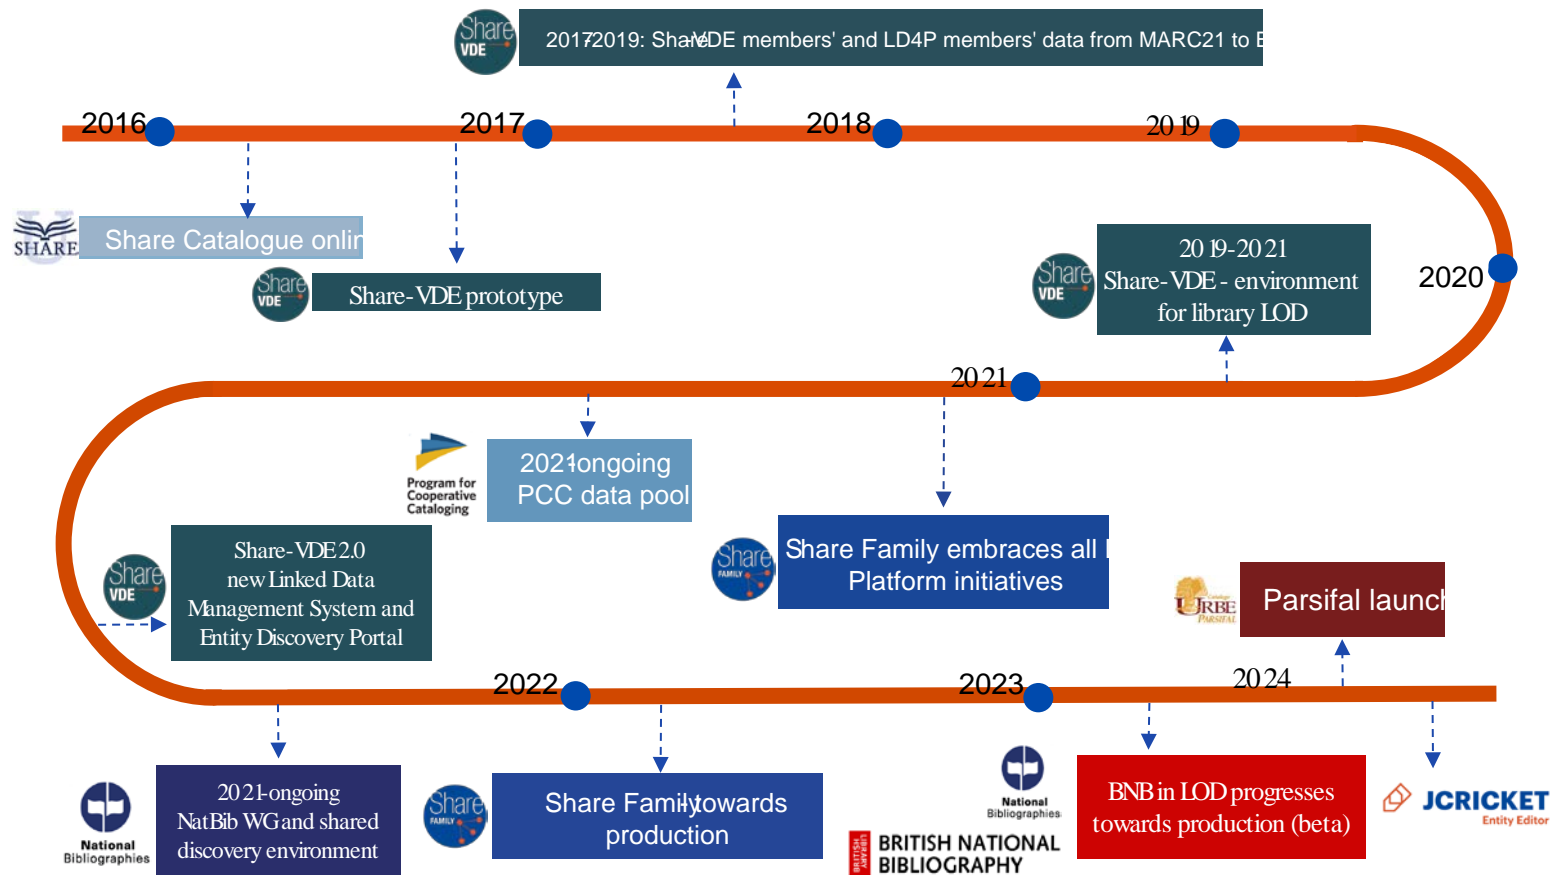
Share VDE

2017-2019: Share-VDE members' and LD4P members' data from MARC21 to B

2016

2017

2018

2019

SHARE

Share Catalogue onlin

Share VDE

Share-VDE prototype

Share VDE

2019-2021 Share-VDE - environment for library LOD

2020

2021

Program for Cooperative Cataloging

2021-ongoing PCC data pool

Share VDE

Share-VDE 2.0 new Linked Data Management System and Entity Discovery Portal

Share FAMILY

Share Family embraces all I Platform initiatives

URBE PARSIFAL

Parsifal launch

2022

2023

2024

National Bibliographies

2021-ongoing NatBib WG and shared discovery environment

Share FAMILY

Share Family towards production

National Bibliographies

BRITISH NATIONAL BIBLIOGRAPHY

BNB in LOD progresses towards production (beta)

JCRICKET Entity Editor